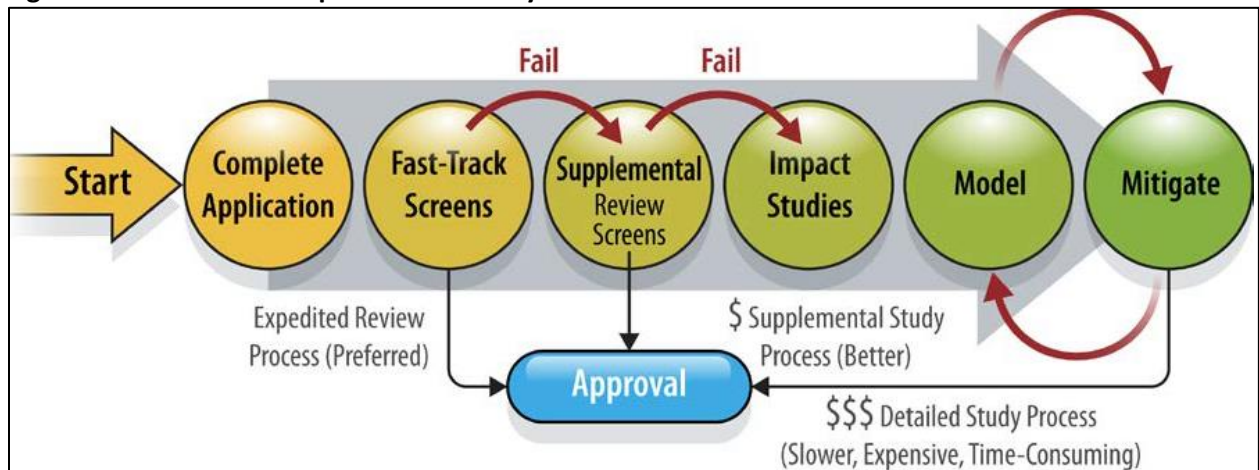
Fail

Fail

Start

Complete Application

Fast-Track Screens

Supplemental Review Screens

Impact Studies

Model

Mitigate

Expedited Review Process (Preferred)

\$ Supplemental Study Process (Better)

Approval

\$\$\$ Detailed Study Process (Slower, Expensive, Time-Consuming)